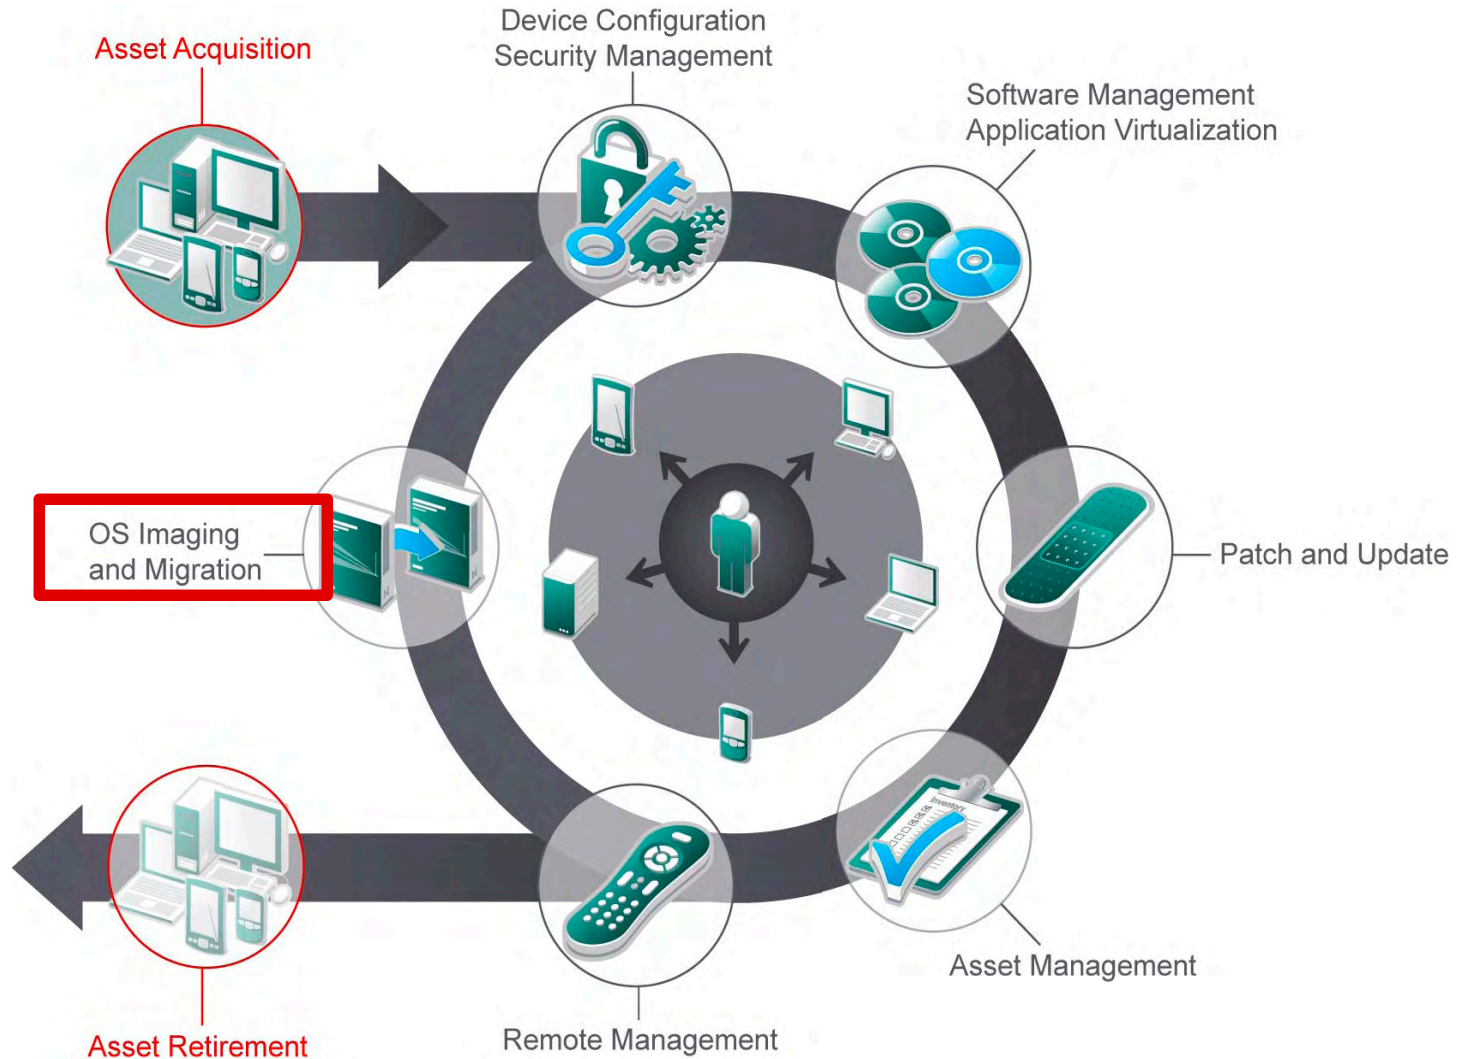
Asset Acquisition

Device Configuration
Security Management

Software Management
Application Virtualization

OS Imaging
and Migration

Patch and Update

Inventory

Asset Management

Remote Management

Asset Retirement